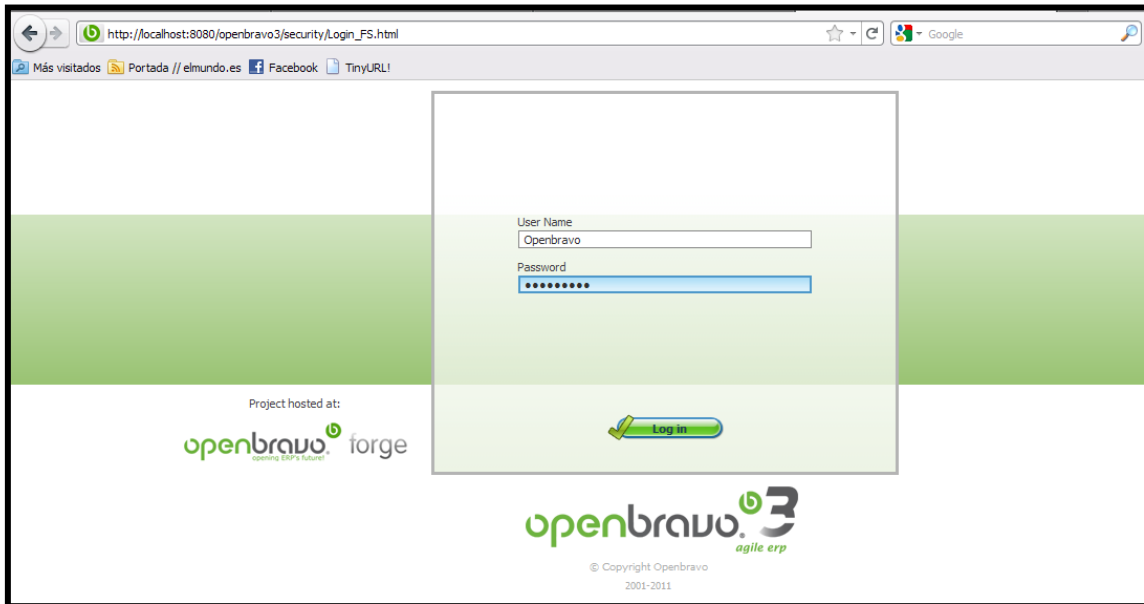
http://localhost:8080/openbravo3/security/Login_FS.html

Google

Más visitados Portada // elmundo.es Facebook TinyURL!

User Name
Openbravo
Password
••••••••••

Log in

Project hosted at:
openbravo
opening ERP's future!
forge

openbravo 3
agile erp

© Copyright Openbravo
2001-2011